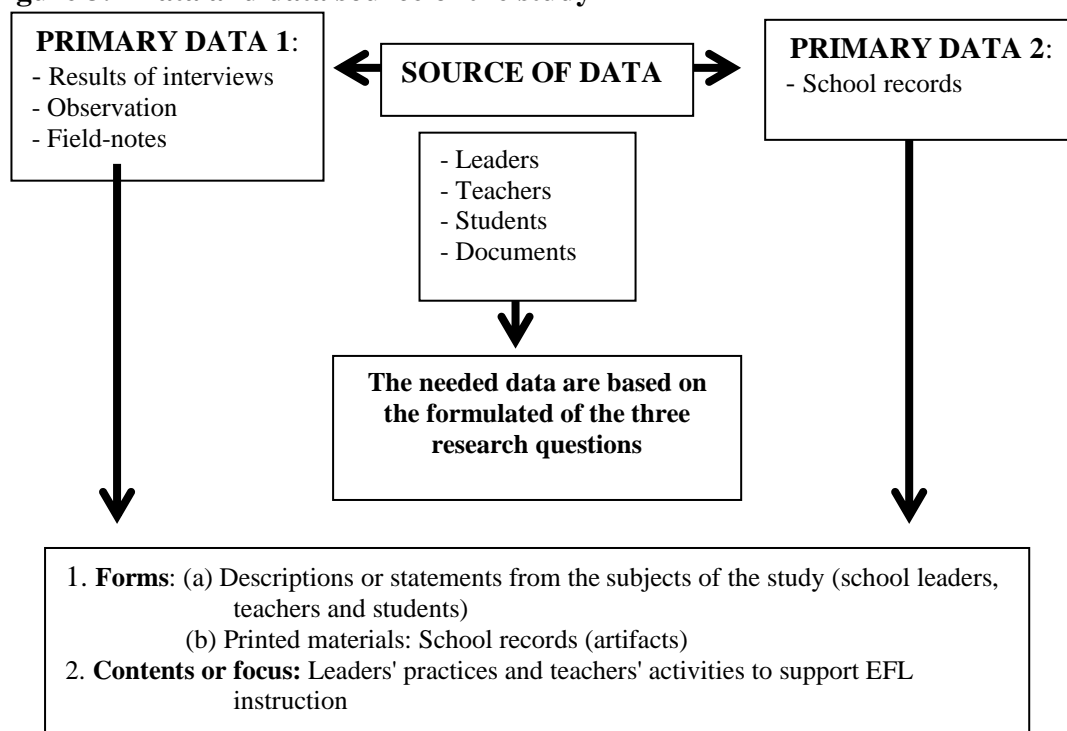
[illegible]

PRIMARY DATA 1:
- Results of interviews
- Observation
- Field-notes

SOURCE OF DATA

PRIMARY DATA 2:
- School records

- Leaders
- Teachers
- Students
- Documents

The needed data are based on the formulated of the three research questions

1. Forms: (a) Descriptions or statements from the subjects of the study (school leaders, teachers and students)
(b) Printed materials: School records (artifacts)
2. Contents or focus: Leaders' practices and teachers' activities to support EFL instruction